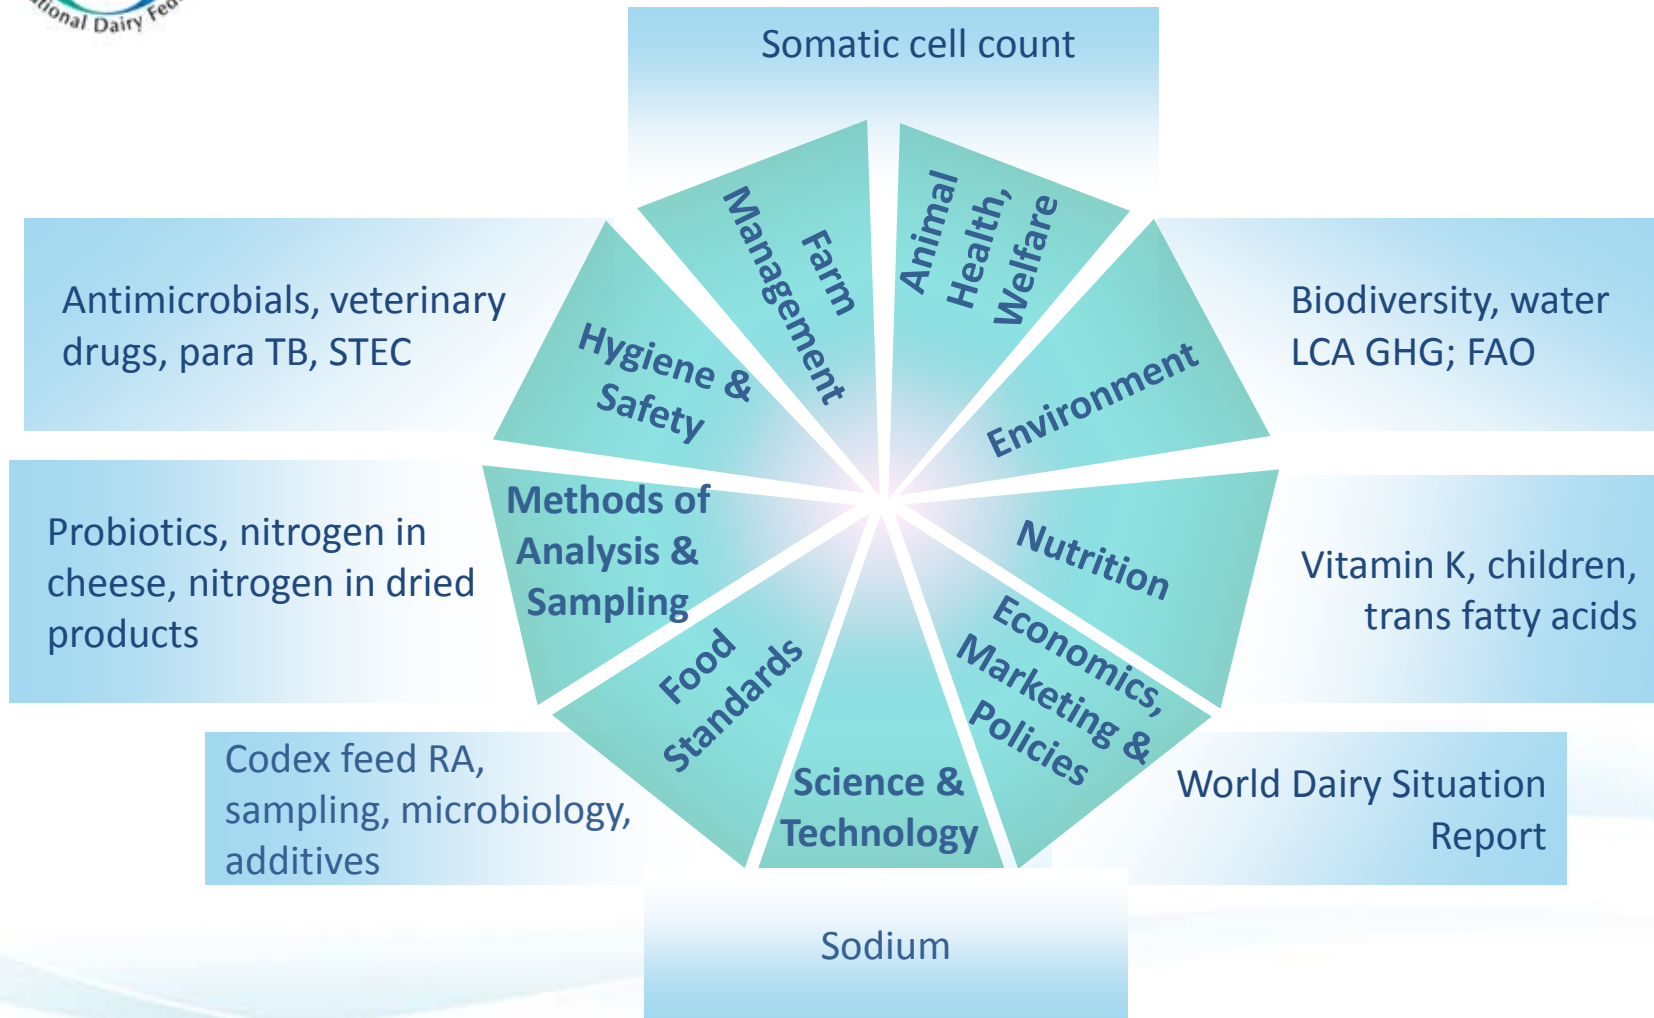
tional Dairy Fed

Somatic cell count

Farm Management

Animal Health, Welfare

Antimicrobials, veterinary drugs, para TB, STEC

Hygiene & Safety

Environment

Biodiversity, water LCA GHG; FAO

Probiotics, nitrogen in cheese, nitrogen in dried products

Methods of Analysis & Sampling

Nutrition

Vitamin K, children, trans fatty acids

Food Standards

Economics, Marketing & Policies

Codex feed RA, sampling, microbiology, additives

Science & Technology

World Dairy Situation Report

Sodium